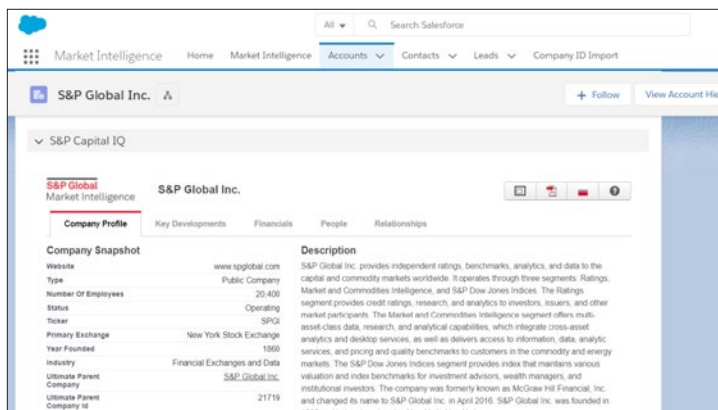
All ▾ Search Salesforce

Market Intelligence Home Market Intelligence Accounts Contacts Leads Company ID Import

S&P Global Inc.

+ Follow View Account Hie

S&P Capital IQ

S&P Global
Market Intelligence

S&P Global Inc.

Company Profile Key Developments Financials People Relationships

Company Snapshot

| | |
|---|---|
| Website | www.spglobal.com |
| Type | Public Company |
| Number Of Employees | 20,400 |
| Status | Operating |
| Ticker | SPGI |
| Primary Exchange | New York Stock Exchange |
| Year Founded | 1860 |
| Industry | Financial Exchanges and Data |
| Ultimate Parent Company | S&P Global Inc. |
| Ultimate Parent Company Id | 21719 |

Description

S&P Global Inc. provides independent ratings, benchmarks, analytics, and data to the capital and commodity markets worldwide. It operates through three segments: Ratings, Market and Commodities Intelligence, and S&P Dow Jones Indices. The Ratings segment provides credit ratings, research, and analytics to investors, issuers, and other market participants. The Market and Commodities Intelligence segment offers multi-asset-class data, research, and analytical capabilities, which integrate cross-asset analytics and desktop services, as well as delivers access to information, data, analytic services, and pricing and quality benchmarks to customers in the commodity and energy markets. The S&P Dow Jones Indices segment provides index that maintains various valuation and index benchmarks for investment advisors, wealth managers, and institutional investors. The company was formerly known as McGraw Hill Financial, Inc. and changed its name to S&P Global Inc. in April 2016. S&P Global Inc. was founded in